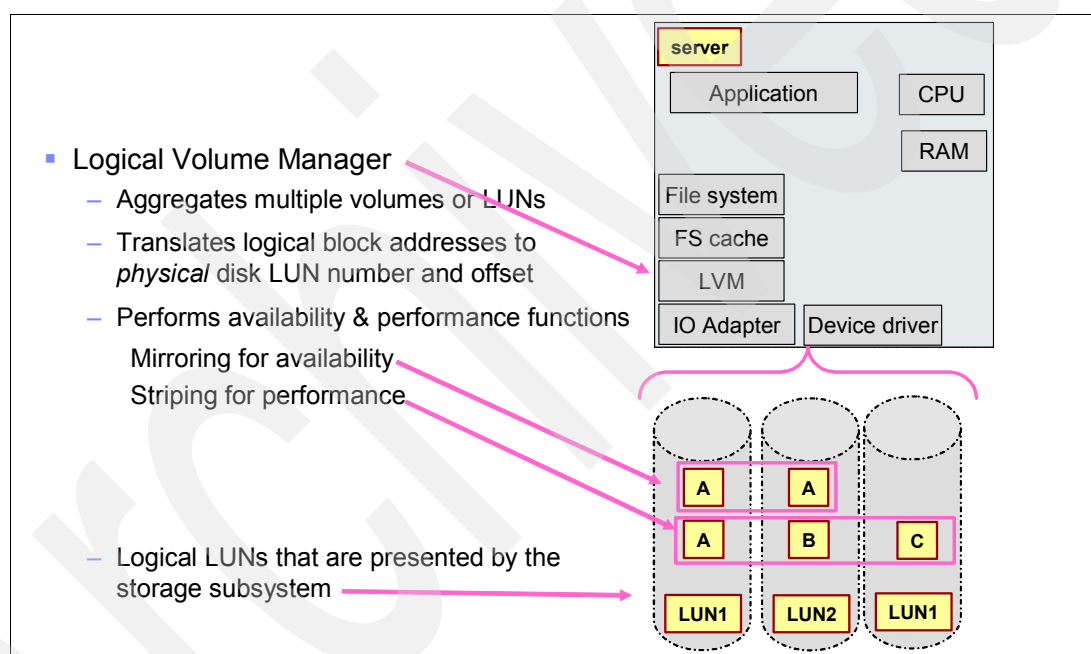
server

Application

CPU

RAM

File system

FS cache

LVM

IO Adapter

Device driver

- Logical Volume Manager
  - Aggregates multiple volumes or LUNs
  - Translates logical block addresses to *physical* disk LUN number and offset
  - Performs availability & performance functions

    Mirroring for availability

    Striping for performance

  - Logical LUNs that are presented by the storage subsystem

A A

A B C

LUN1 LUN2 LUN1